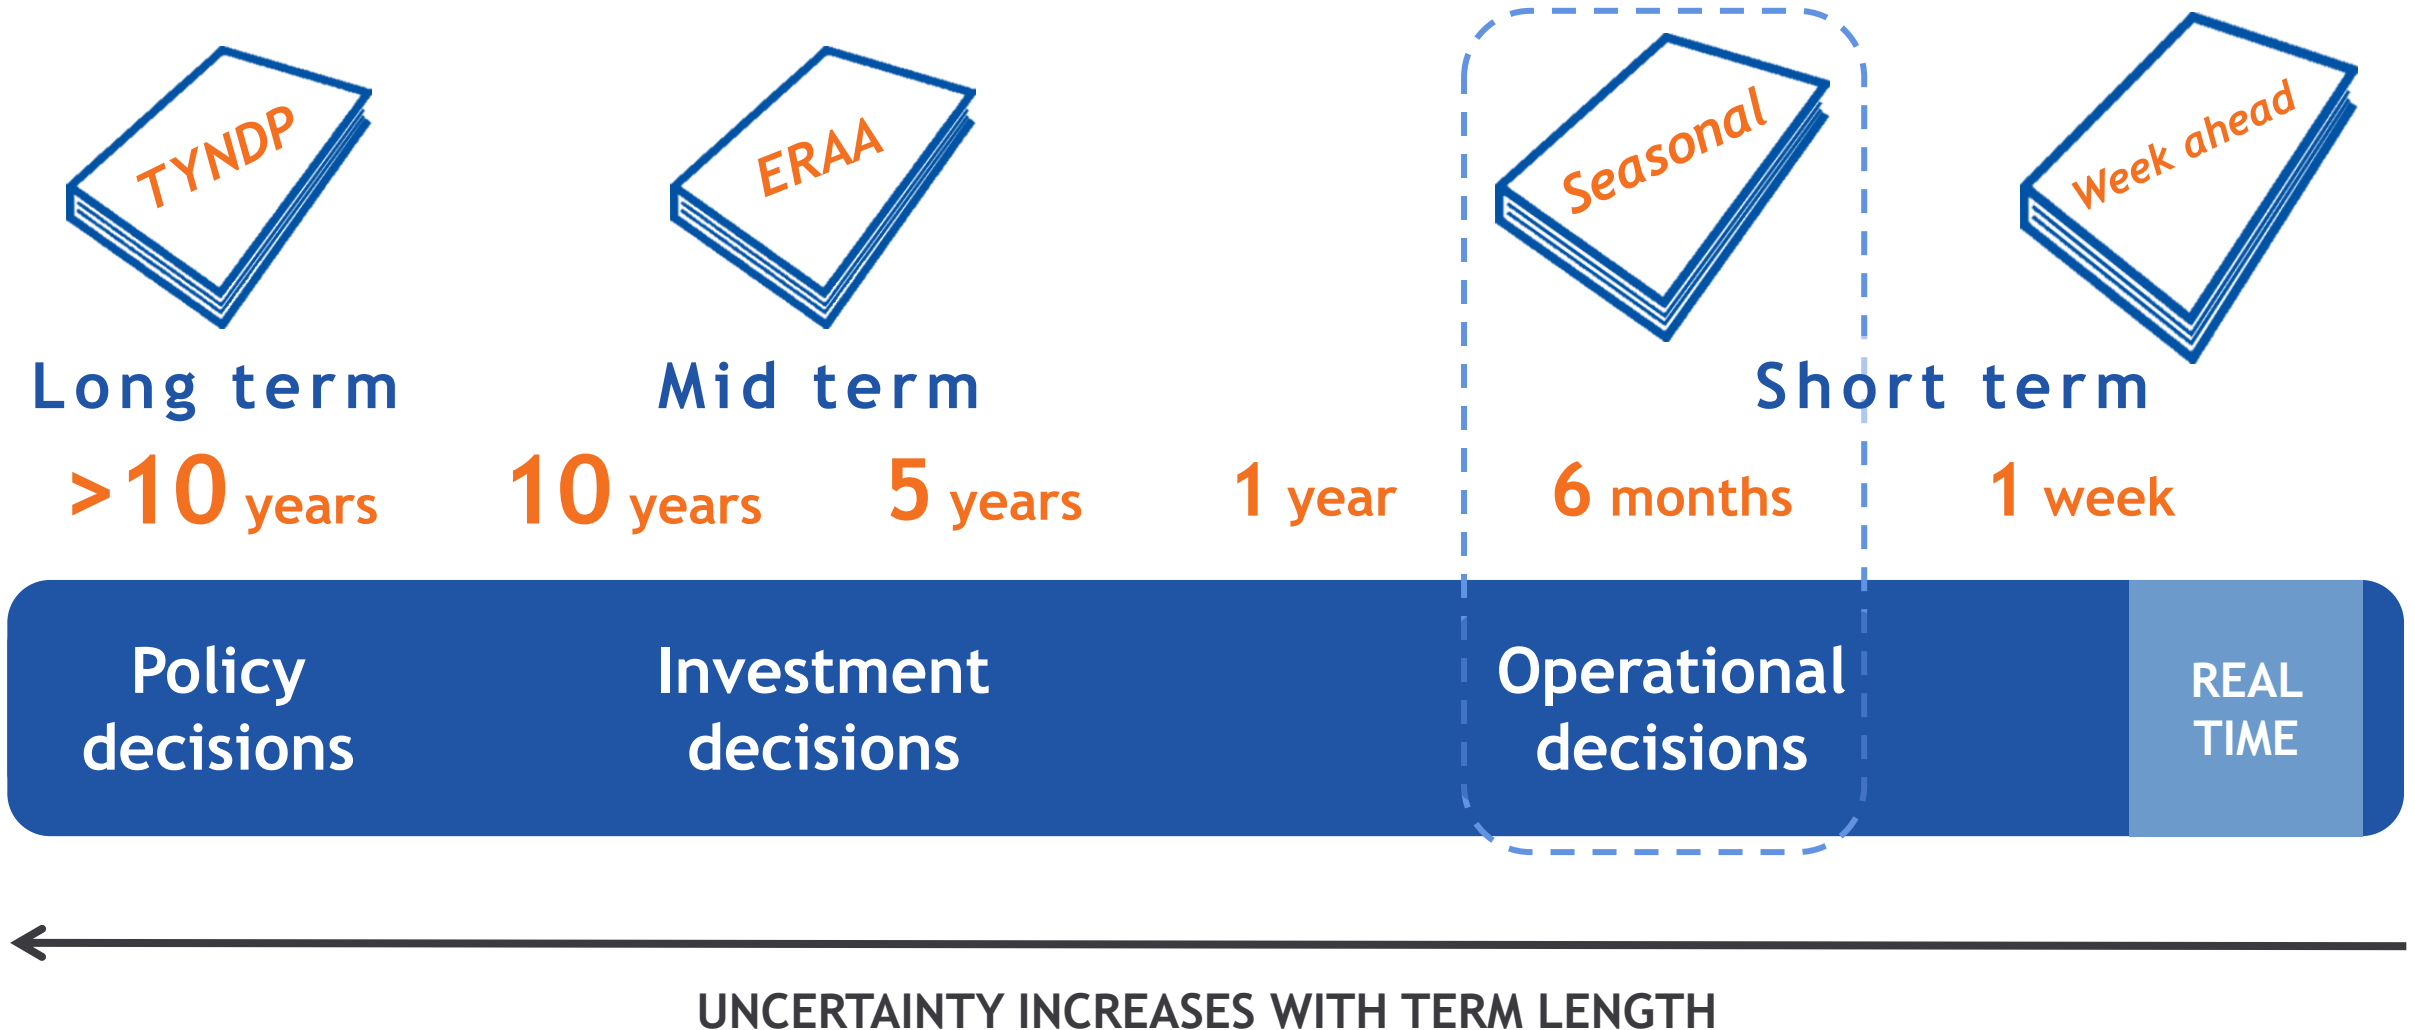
TYNDP

ERAA

Seasonal

Week ahead

Long term

Mid term

Short term

>10 years

10 years

5 years

1 year

6 months

1 week

Policy decisions

Investment decisions

Operational decisions

REAL TIME

UNCERTAINTY INCREASES WITH TERM LENGTH